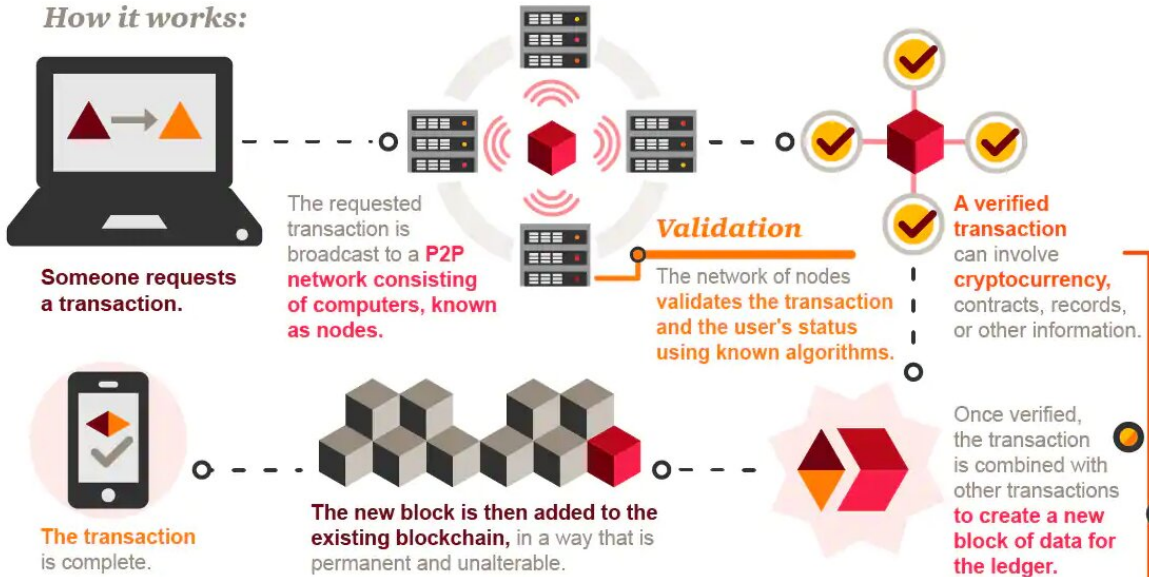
How it works:

Someone requests a transaction.

The requested transaction is broadcast to a P2P network consisting of computers, known as nodes.

Validation

The network of nodes validates the transaction and the user's status using known algorithms.

A verified transaction can involve cryptocurrency, contracts, records, or other information.

Once verified, the transaction is combined with other transactions to create a new block of data for the ledger.

The new block is then added to the existing blockchain, in a way that is permanent and unalterable.

The transaction is complete.